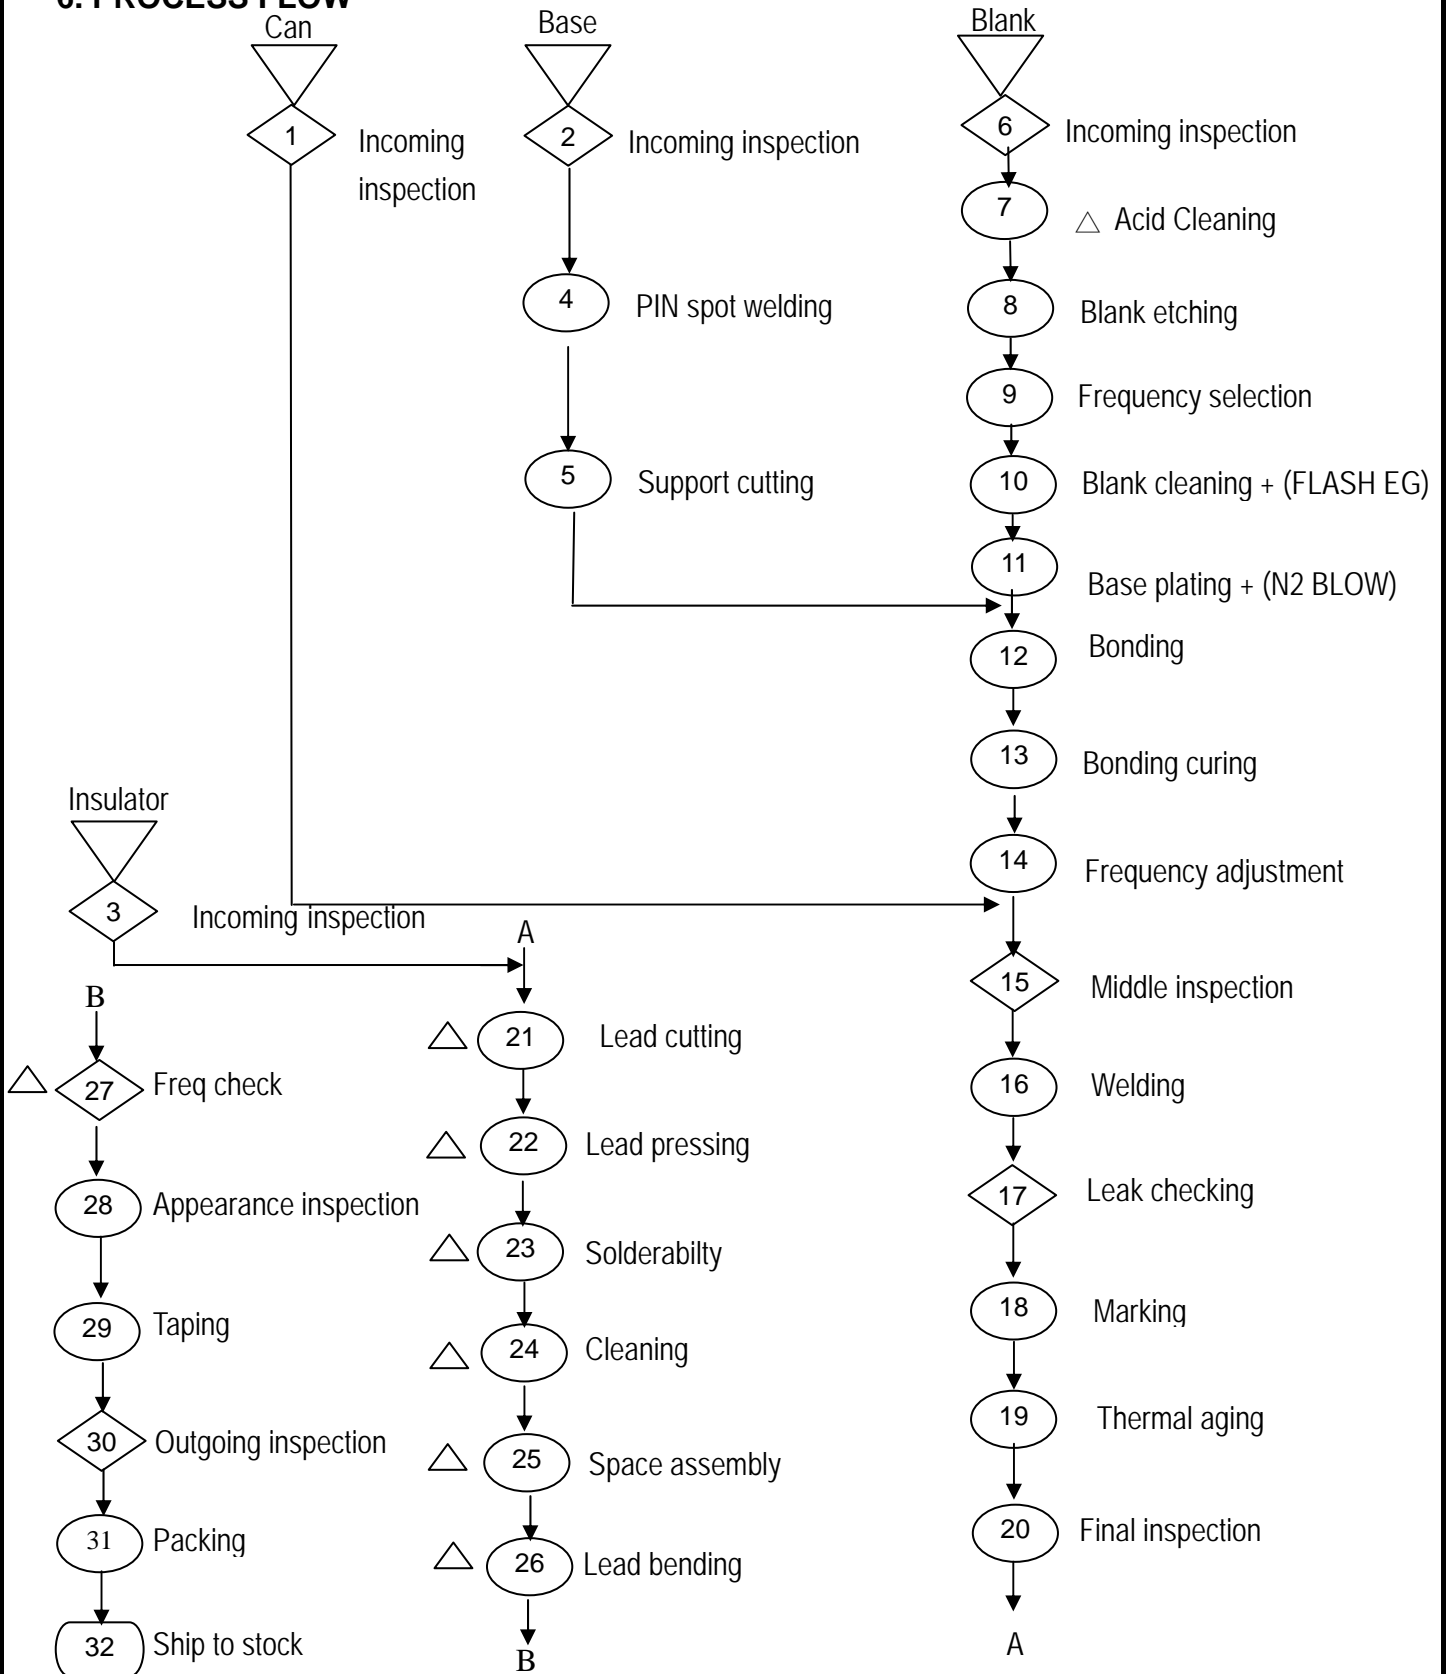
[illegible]. PROCESS FLOW

Can
1 Incoming inspection

Base
2 Incoming inspection
4 PIN spot welding
5 Support cutting

Blank
6 Incoming inspection
7 △ Acid Cleaning
8 Blank etching
9 Frequency selection
10 Blank cleaning + (FLASH EG)
11 Base plating + (N2 BLOW)
12 Bonding
13 Bonding curing
14 Frequency adjustment
15 Middle inspection
16 Welding
17 Leak checking
18 Marking
19 Thermal aging
20 Final inspection
A

Insulator
3 Incoming inspection

A
△ 21 Lead cutting
△ 22 Lead pressing
△ 23 Solderabilty
△ 24 Cleaning
△ 25 Space assembly
△ 26 Lead bending
B

B
△ 27 Freq check
28 Appearance inspection
29 Taping
30 Outgoing inspection
31 Packing
32 Ship to stock